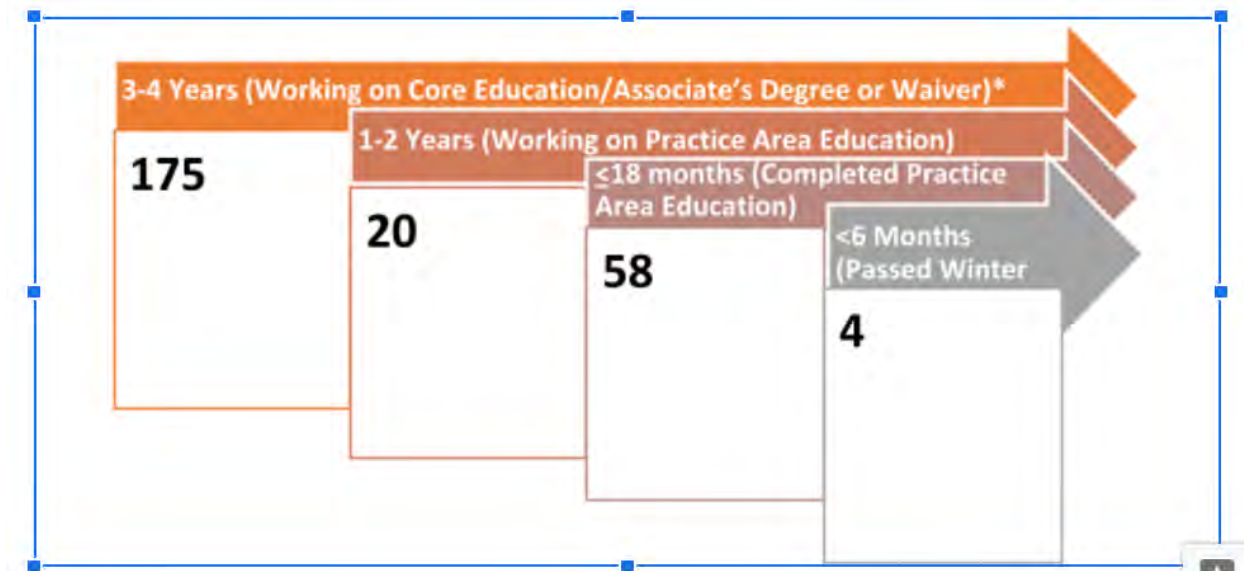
3-4 Years (Working on Core Education/Associate's Degree or Waiver)*

175

1-2 Years (Working on Practice Area Education)

20

≤18 months (Completed Practice Area Education)

58

<6 Months (Passed Winter

4